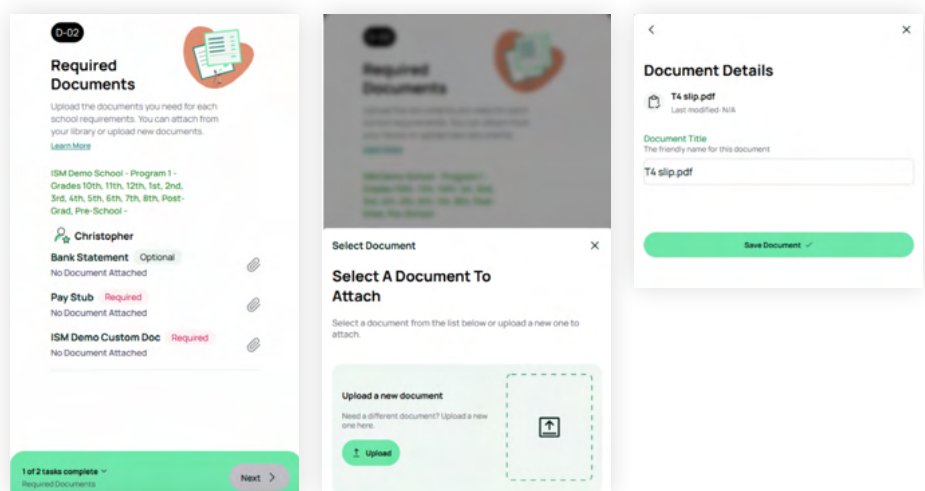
D-02

Required Documents

Upload the documents you need for each school requirements. You can attach from your library or upload new documents.

Learn More

ISM Demo School - Program 1 - Grades 10th, 11th, 12th, 1st, 2nd, 3rd, 4th, 5th, 6th, 7th, 8th, Post-Grad, Pre-School -

Christopher

Bank Statement Optional
No Document Attached

Pay Stub Required
No Document Attached

ISM Demo Custom Doc Required
No Document Attached

1 of 2 tasks complete
Required Documents

Next

Select Document

Select A Document To Attach

Select a document from the list below or upload a new one to attach.

Upload a new document

Need a different document? Upload a new one here.

Upload

Document Details

T4 slip.pdf
Last modified- N/A

Document Title
The friendly name for this document

T4 slip.pdf

Save Document